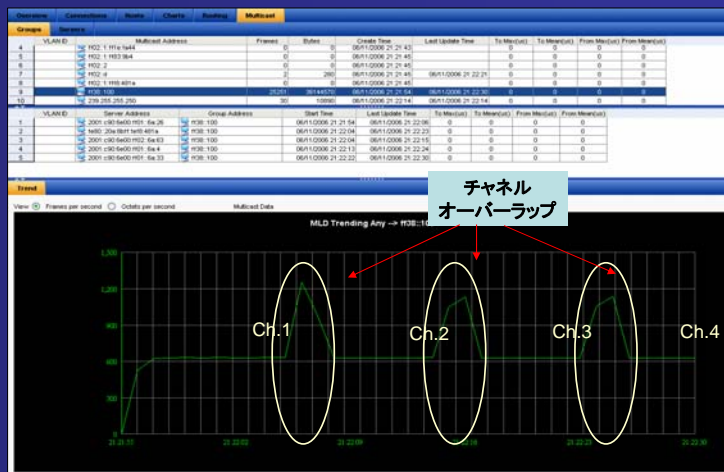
Overview | Connections | Hosts | Charts | Routing | Multicast

Groups | Servers

| | VLAN ID | Multicast Address | Frames | Bytes | Create Time | Last Update Time | To Max(us) | To Mean(us) | From Max(us) | From Mean(us) |
|---|---|---|---|---|---|---|---|---|---|---|
| 4 | | ff02::1:ff1e:fa44 | 0 | 0 | 06/11/2006 21:21:43 | | 0 | 0 | 0 | 0 |
| 5 | | ff02::1:ff83:9b4 | 0 | 0 | 06/11/2006 21:21:45 | | 0 | 0 | 0 | 0 |
| 6 | | ff02::2 | 0 | 0 | 06/11/2006 21:21:45 | | 0 | 0 | 0 | 0 |
| 7 | | ff02::d | 2 | 260 | 06/11/2006 21:21:45 | 06/11/2006 21:22:21 | 0 | 0 | 0 | 0 |
| 8 | | ff02::1:ff45:461a | 0 | 0 | 06/11/2006 21:21:45 | | 0 | 0 | 0 | 0 |
| 9 | | ff38::100 | 25251 | 35144570 | 06/11/2006 21:21:54 | 06/11/2006 21:22:30 | 0 | 0 | 0 | 0 |
| 10 | | 239.255.255.250 | 30 | 10890 | 06/11/2006 21:22:14 | 06/11/2006 21:22:14 | 0 | 0 | 0 | 0 |

| | VLAN ID | Server Address | Group Address | Start Time | Last Update Time | To Max(us) | To Mean(us) | From Max(us) | From Mean(us) |
|---|---|---|---|---|---|---|---|---|---|
| 1 | | 2001:c90:6e00:ff01::6a:26 | ff38::100 | 06/11/2006 21:21:54 | 06/11/2006 21:22:06 | 0 | 0 | 0 | 0 |
| 2 | | fe80::20a:f8ff:fe45:461a | ff38::100 | 06/11/2006 21:22:04 | 06/11/2006 21:22:23 | 0 | 0 | 0 | 0 |
| 3 | | 2001:c90:6e00:ff02::6a:63 | ff38::100 | 06/11/2006 21:22:04 | 06/11/2006 21:22:15 | 0 | 0 | 0 | 0 |
| 4 | | 2001:c90:6e00:ff01::6a:4 | ff38::100 | 06/11/2006 21:22:13 | 06/11/2006 21:22:24 | 0 | 0 | 0 | 0 |
| 5 | | 2001:c90:6e00:ff01::6a:33 | ff38::100 | 06/11/2006 21:22:22 | 06/11/2006 21:22:30 | 0 | 0 | 0 | 0 |

Trend

View: Frames per second Octets per second Multicast Data

チャネル
オーバーラップ

MLD Trending Any --> ff38::10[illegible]

1,300
1,200
900
600
300
0

Ch.1 Ch.2 Ch.3 Ch.4

21:21:53 21:22:02 21:22:09 21:22:16 21:22:23 21:22:30